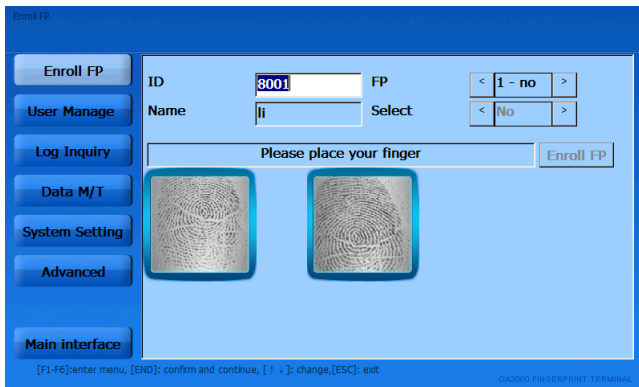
Enroll FP

Enroll FP
User Manage
Log Inquiry
Data M/T
System Setting
Advanced
Main interface

ID 8001
Name li
FP < 1 - no >
Select < No >

Please place your finger
Enroll FP

[F1-F6]:enter menu, [END]: confirm and continue, [↑ ↓]: change,[ESC]: exit
OA3000 FINGERPRINT TERMINAL